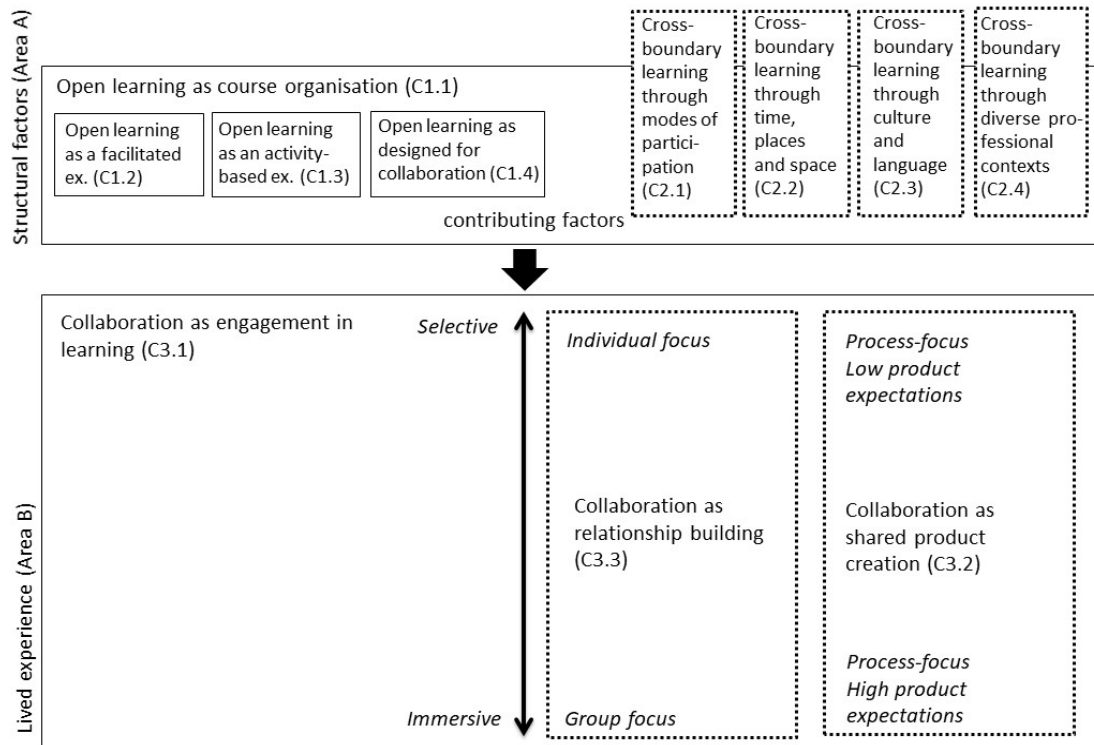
Structural factors (Area A)

Open learning as course organisation (C1.1)

Open learning as a facilitated ex. (C1.2)

Open learning as an activity-based ex. (C1.3)

Open learning as designed for collaboration (C1.4)

Cross-boundary learning through modes of participation (C2.1)

Cross-boundary learning through time, places and space (C2.2)

Cross-boundary learning through culture and language (C2.3)

Cross-boundary learning through diverse professional contexts (C2.4)

contributing factors

Lived experience (Area B)

Collaboration as engagement in learning (C3.1)

Selective

Immersive

Individual focus

Collaboration as relationship building (C3.3)

Group focus

Process-focus
Low product expectations

Collaboration as shared product creation (C3.2)

Process-focus
High product expectations